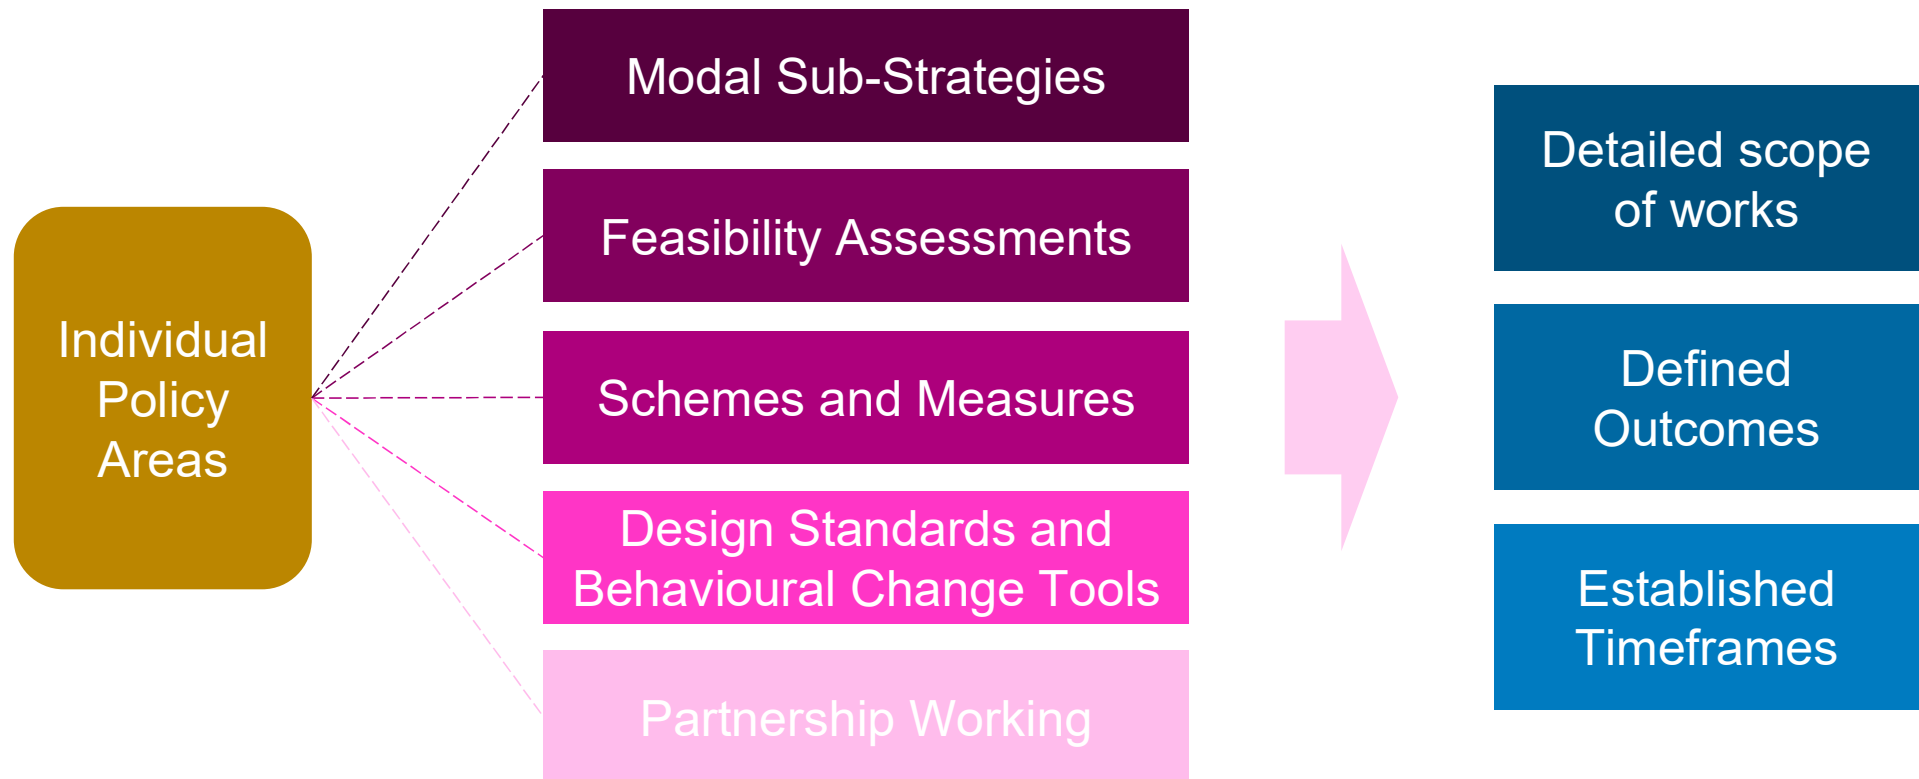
Individual Policy Areas

Modal Sub-Strategies

Feasibility Assessments

Schemes and Measures

Design Standards and Behavioural Change Tools

Partnership Working

Detailed scope of works

Defined Outcomes

Established Timeframes